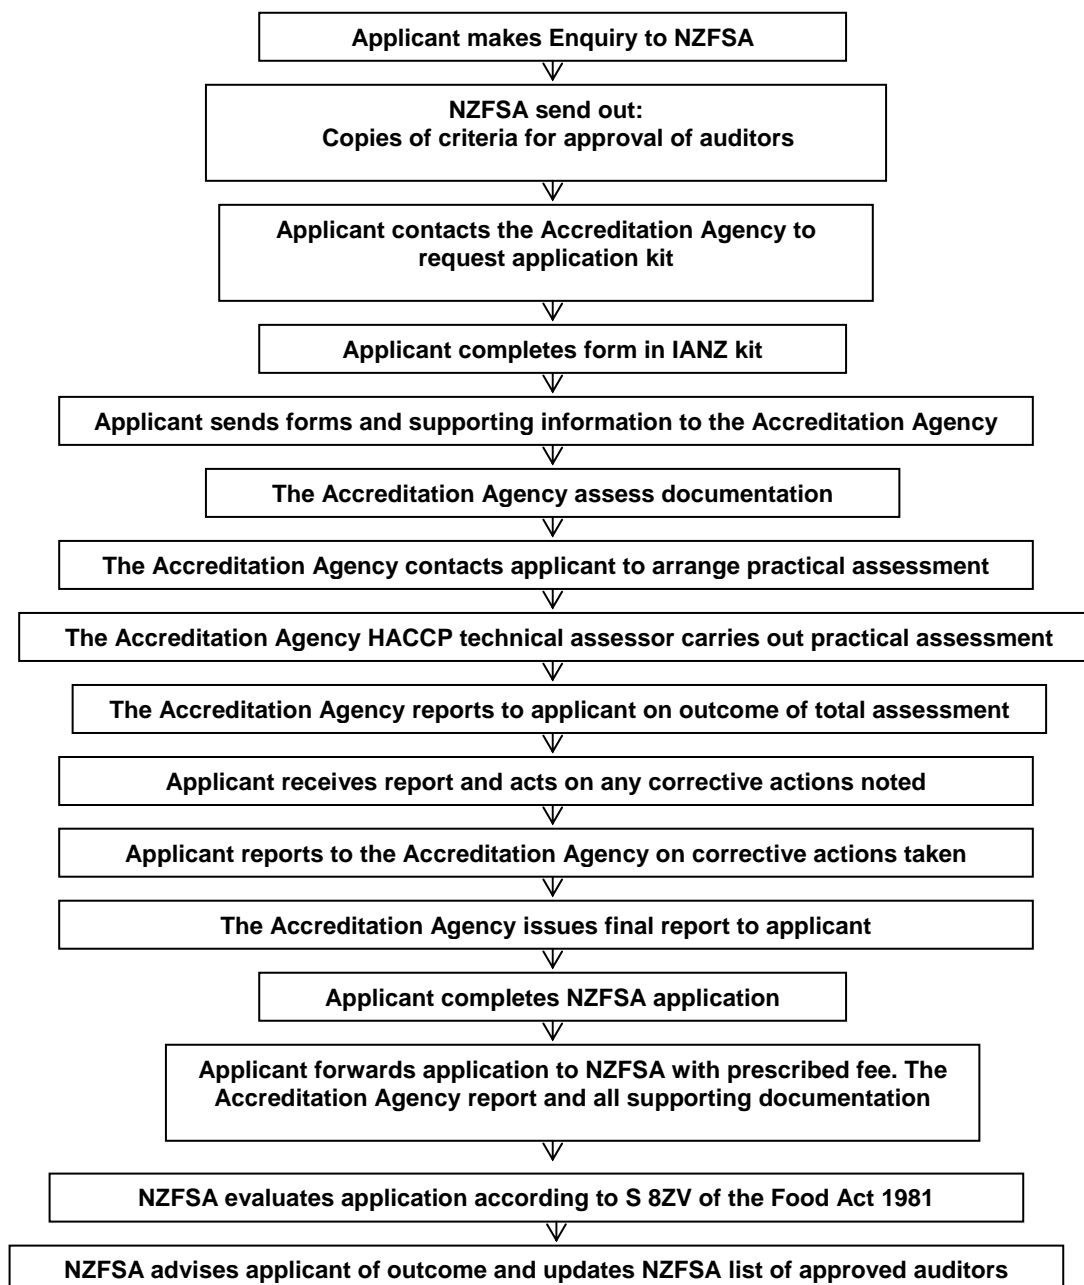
Applicant makes Enquiry to NZFSA

NZFSA send out:
Copies of criteria for approval of auditors

Applicant contacts the Accreditation Agency to request application kit

Applicant completes form in IANZ kit

Applicant sends forms and supporting information to the Accreditation Agency

The Accreditation Agency assess documentation

The Accreditation Agency contacts applicant to arrange practical assessment

The Accreditation Agency HACCP technical assessor carries out practical assessment

The Accreditation Agency reports to applicant on outcome of total assessment

Applicant receives report and acts on any corrective actions noted

Applicant reports to the Accreditation Agency on corrective actions taken

The Accreditation Agency issues final report to applicant

Applicant completes NZFSA application

Applicant forwards application to NZFSA with prescribed fee. The Accreditation Agency report and all supporting documentation

NZFSA evaluates application according to S 8ZV of the Food Act 1981

NZFSA advises applicant of outcome and updates NZFSA list of approved auditors